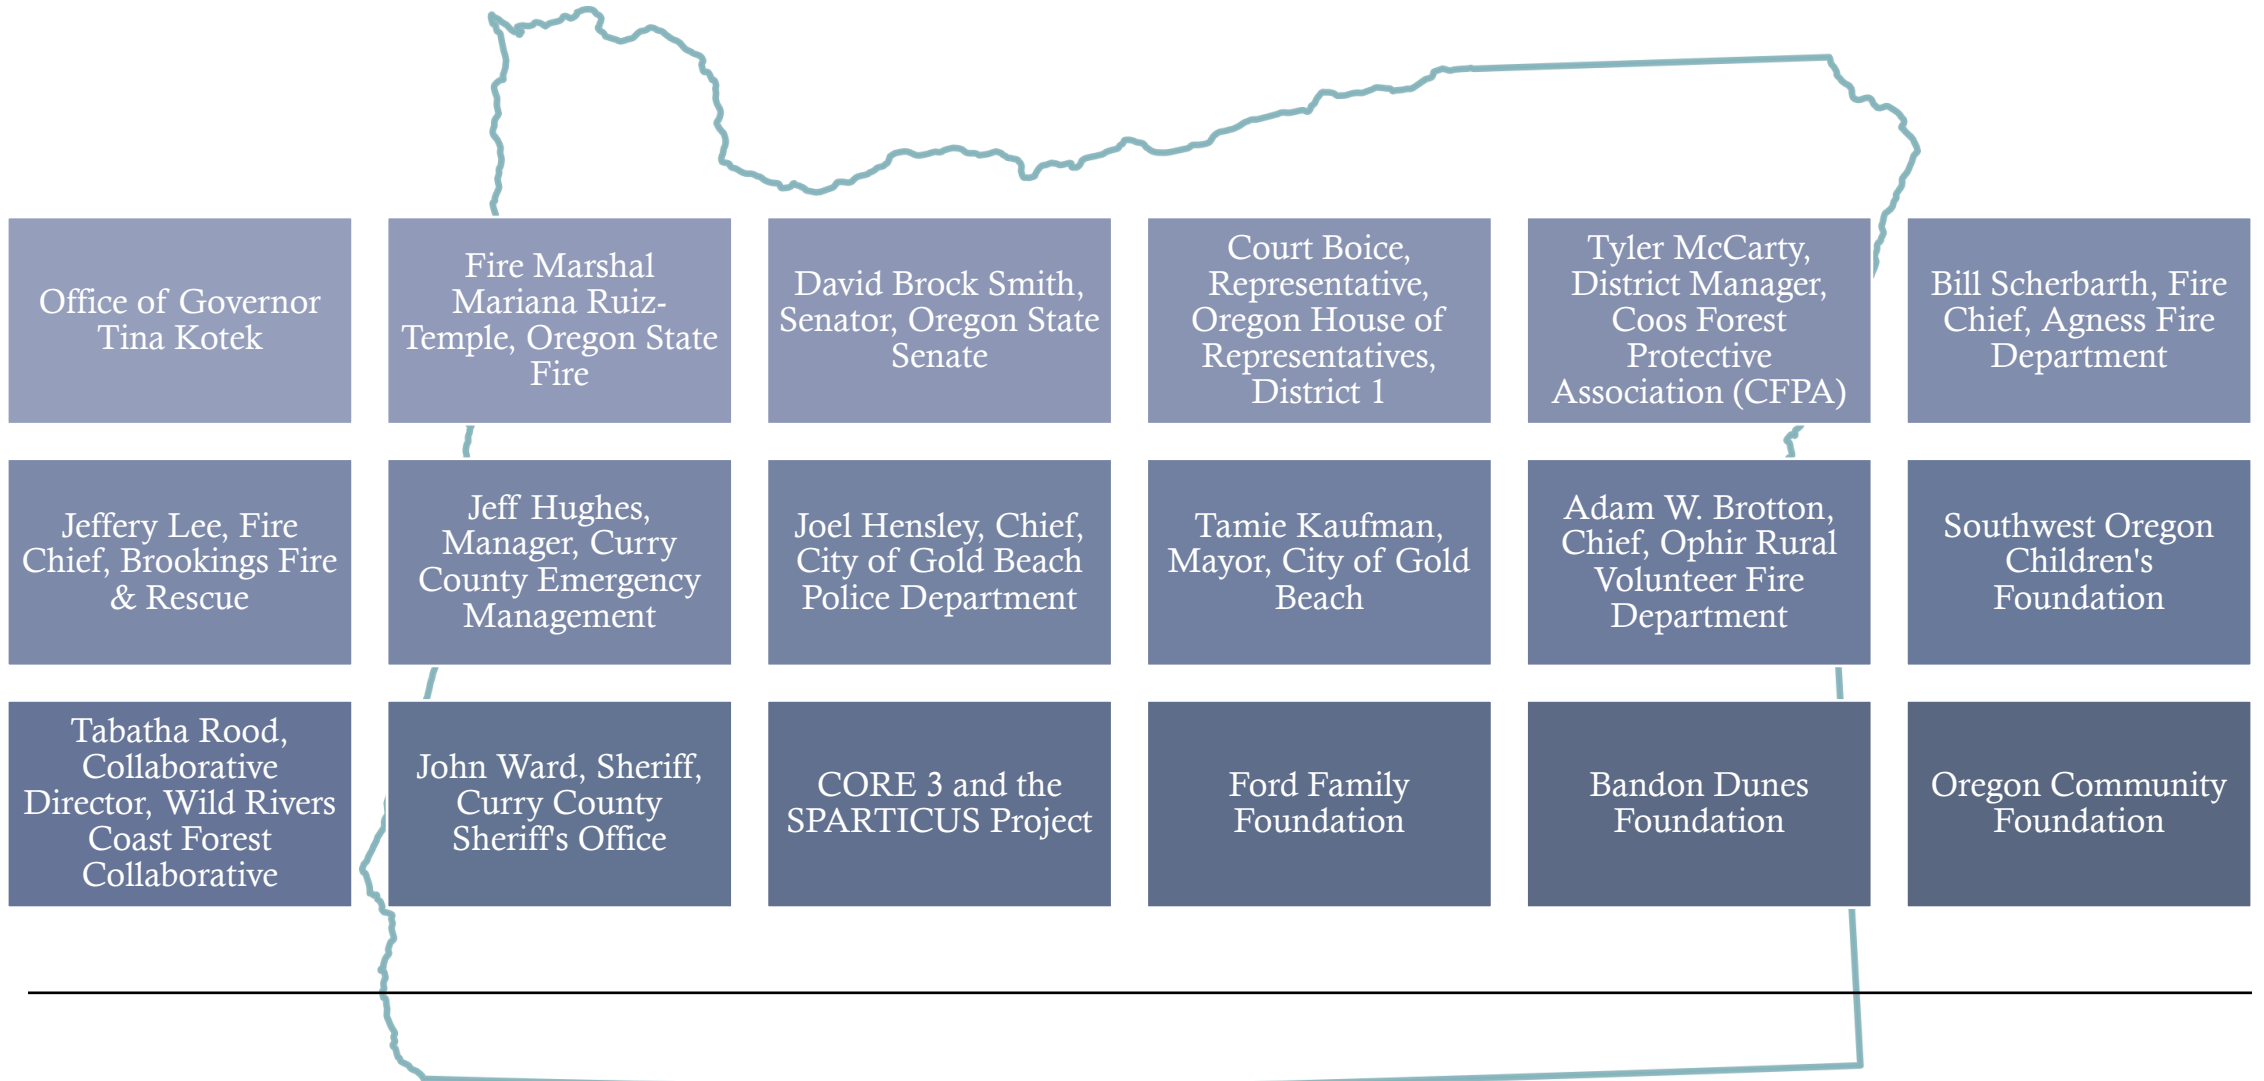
Office of Governor Tina Kotek

Fire Marshal Mariana Ruiz-Temple, Oregon State Fire

David Brock Smith, Senator, Oregon State Senate

Court Boice, Representative, Oregon House of Representatives, District 1

Tyler McCarty, District Manager, Coos Forest Protective Association (CFPA)

Bill Scherbarth, Fire Chief, Agness Fire Department

Jeffery Lee, Fire Chief, Brookings Fire & Rescue

Jeff Hughes, Manager, Curry County Emergency Management

Joel Hensley, Chief, City of Gold Beach Police Department

Tamie Kaufman, Mayor, City of Gold Beach

Adam W. Brotton, Chief, Ophir Rural Volunteer Fire Department

Southwest Oregon Children's Foundation

Tabatha Rood, Collaborative Director, Wild Rivers Coast Forest Collaborative

John Ward, Sheriff, Curry County Sheriff's Office

CORE 3 and the SPARTICUS Project

Ford Family Foundation

Bandon Dunes Foundation

Oregon Community Foundation